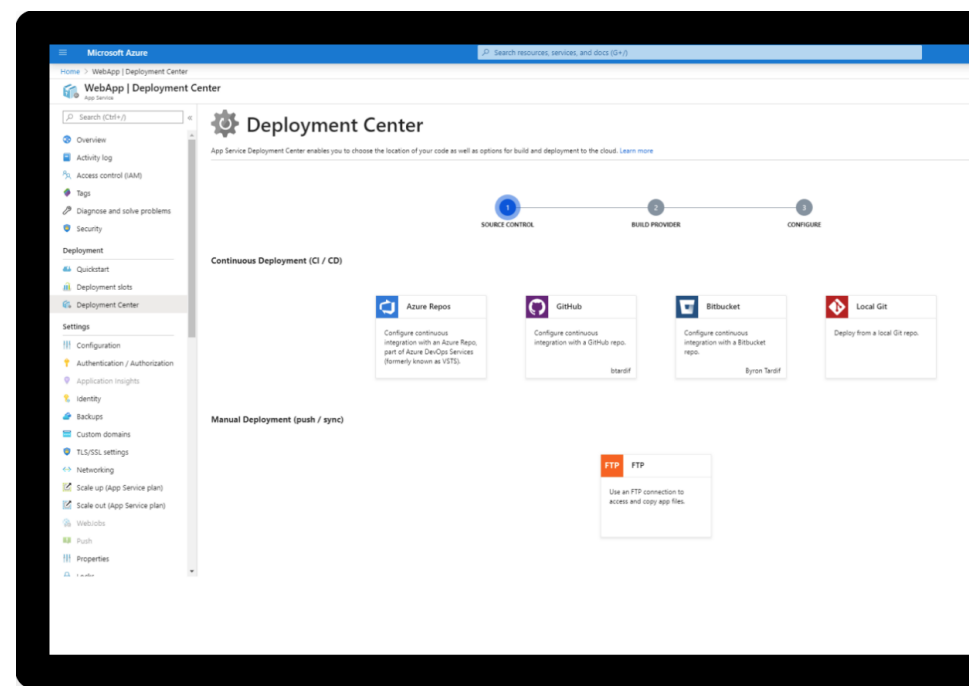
Microsoft Azure

Search resources, services, and docs (G+/)

Home > WebApp | Deployment Center

WebApp | Deployment Center
App Service

Search (Ctrl+/)

Overview
Activity log
Access control (IAM)
Tags
Diagnose and solve problems
Security

Deployment
Quickstart
Deployment slots
Deployment Center

Settings
Configuration
Authentication / Authorization
Application Insights
Identity
Backups
Custom domains
TLS/SSL settings
Networking
Scale up (App Service plan)
Scale out (App Service plan)
WebJobs
Push
Properties
Locks

Deployment Center

App Service Deployment Center enables you to choose the location of your code as well as options for build and deployment to the cloud. Learn more

1 SOURCE CONTROL
2 BUILD PROVIDER
3 CONFIGURE

Continuous Deployment (CI / CD)

Azure Repos
Configure continuous integration with an Azure Repo, part of Azure DevOps Services (formerly known as VSTS).

GitHub
Configure continuous integration with a GitHub repo.
btardif

Bitbucket
Configure continuous integration with a Bitbucket repo.
Byron Tardif

Local Git
Deploy from a local Git repo.

Manual Deployment (push / sync)

FTP FTP
Use an FTP connection to access and copy app files.